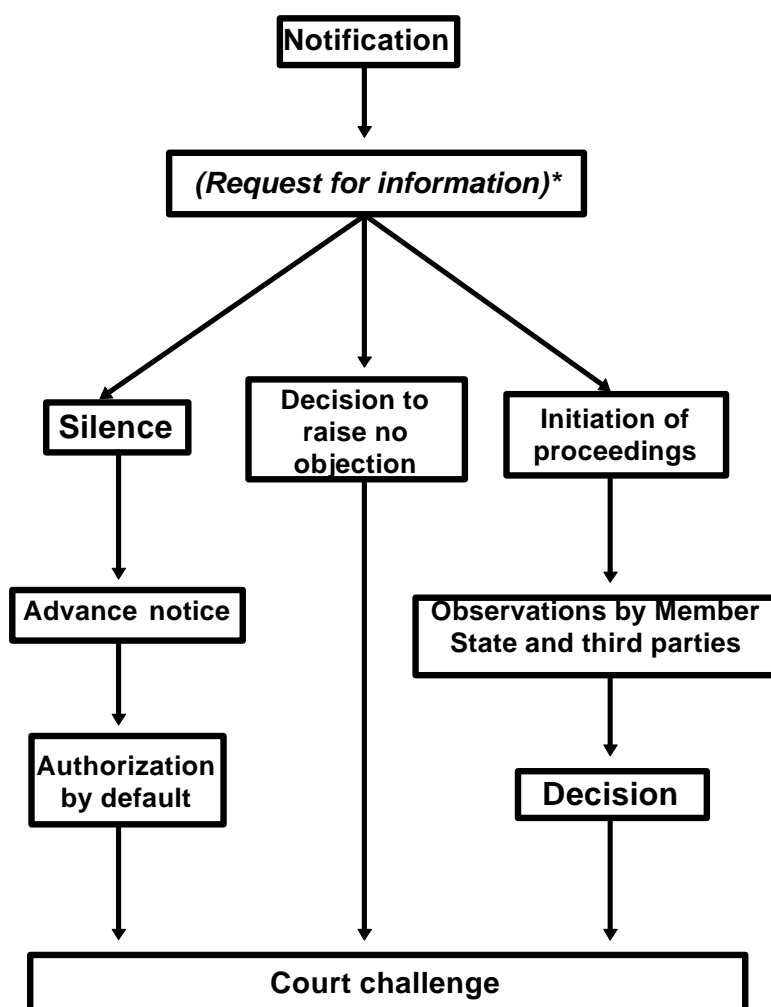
Notification

(Request for information)*

Silence

Decision to raise no objection

Initiation of proceedings

Advance notice

Observations by Member State and third parties

Authorization by default

Decision

Court challenge